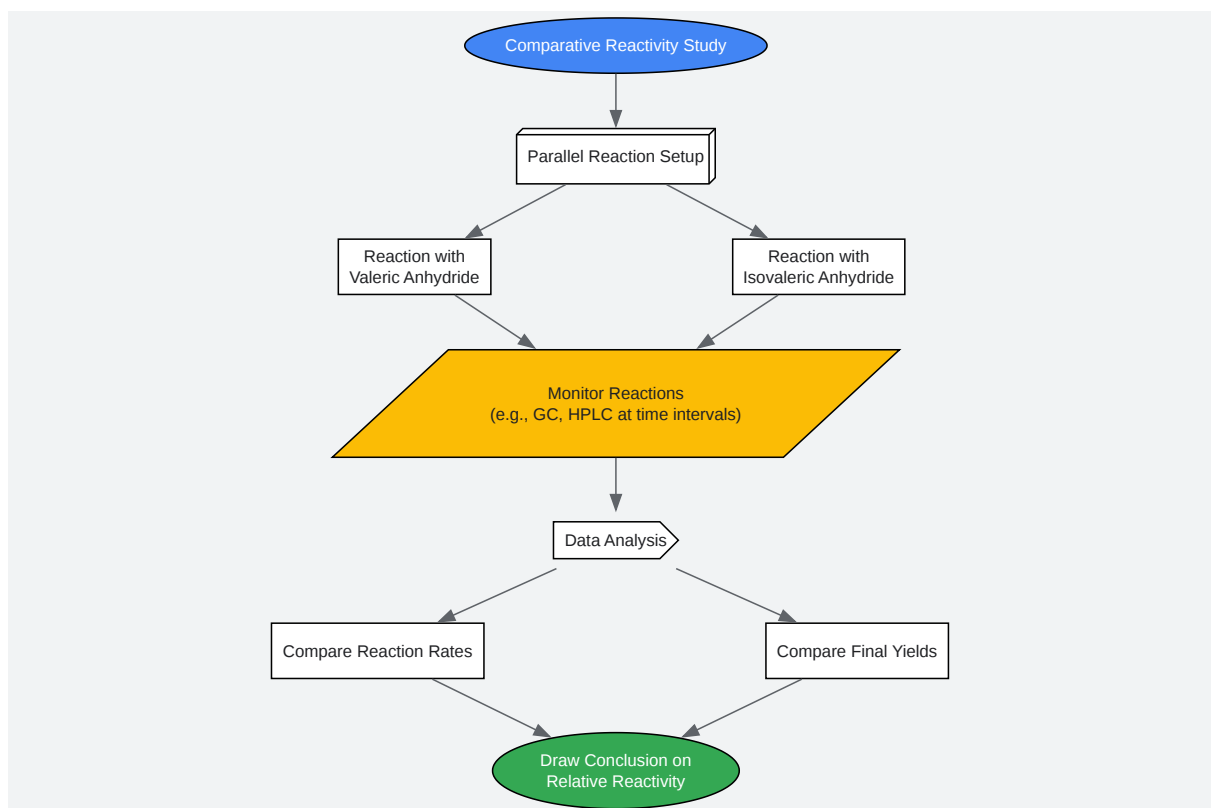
Comparative Reactivity Study

Parallel Reaction Setup

Reaction with Valeric Anhydride

Reaction with Isovaleric Anhydride

Monitor Reactions
(e.g., GC, HPLC at time intervals)

Data Analysis

Compare Reaction Rates

Compare Final Yields

Draw Conclusion on Relative Reactivity